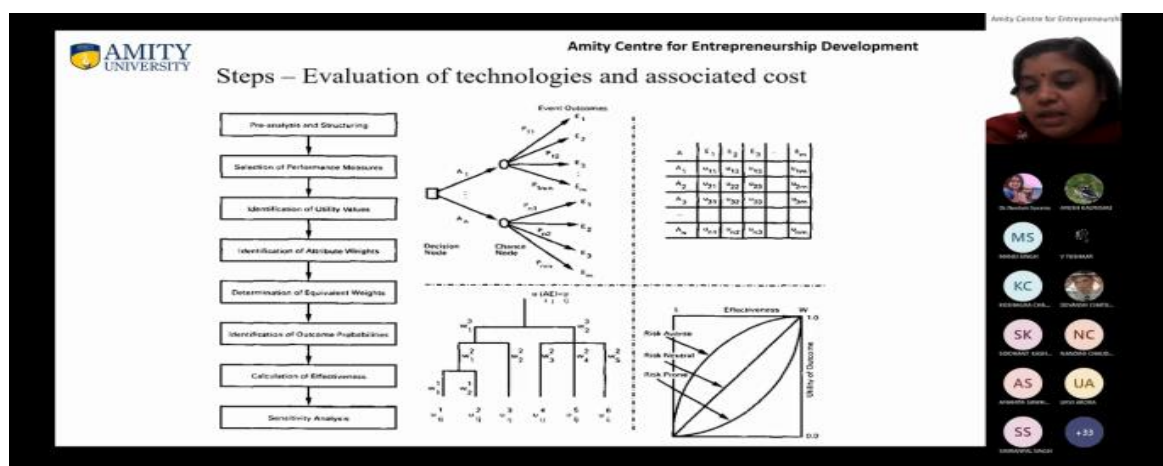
Amity Centre for Entrepreneurshi

AMITY UNIVERSITY

Amity Centre for Entrepreneurship Development

Steps – Evaluation of technologies and associated cost

Pre-analysis and Structuring

Selection of Performance Measures

Identification of Utility Values

Identification of Attribute Weights

Determination of Equivalent Weights

Identification of Outcome Probabilities

Calculation of Effectiveness

Sensitivity Analysis

Event Outcomes

$E_1$

$E_2$

$E_3$

$E_m$

$A_1$

$A_n$

Decision Node

Chance Node

| A | $E_1$ | $E_2$ | $E_3$ | ... | $E_m$ |
|---|---|---|---|---|---|
| $A_1$ | $u_{11}$ | $u_{12}$ | $u_{13}$ | | $u_{1m}$ |
| $A_2$ | $u_{21}$ | $u_{22}$ | $u_{23}$ | | $u_{2m}$ |
| $A_3$ | $u_{31}$ | $u_{32}$ | $u_{33}$ | | $u_{3m}$ |
| ... | | | | | |
| $A_n$ | $u_{n1}$ | $u_{n2}$ | $u_{n3}$ | | $u_{nm}$ |

Effectiveness

1.0

Risk Averse

Risk Neutral

Risk Prone

Utility of Outcome

0.0

MS

KC

SK

NC

AS

UA

SS

+33